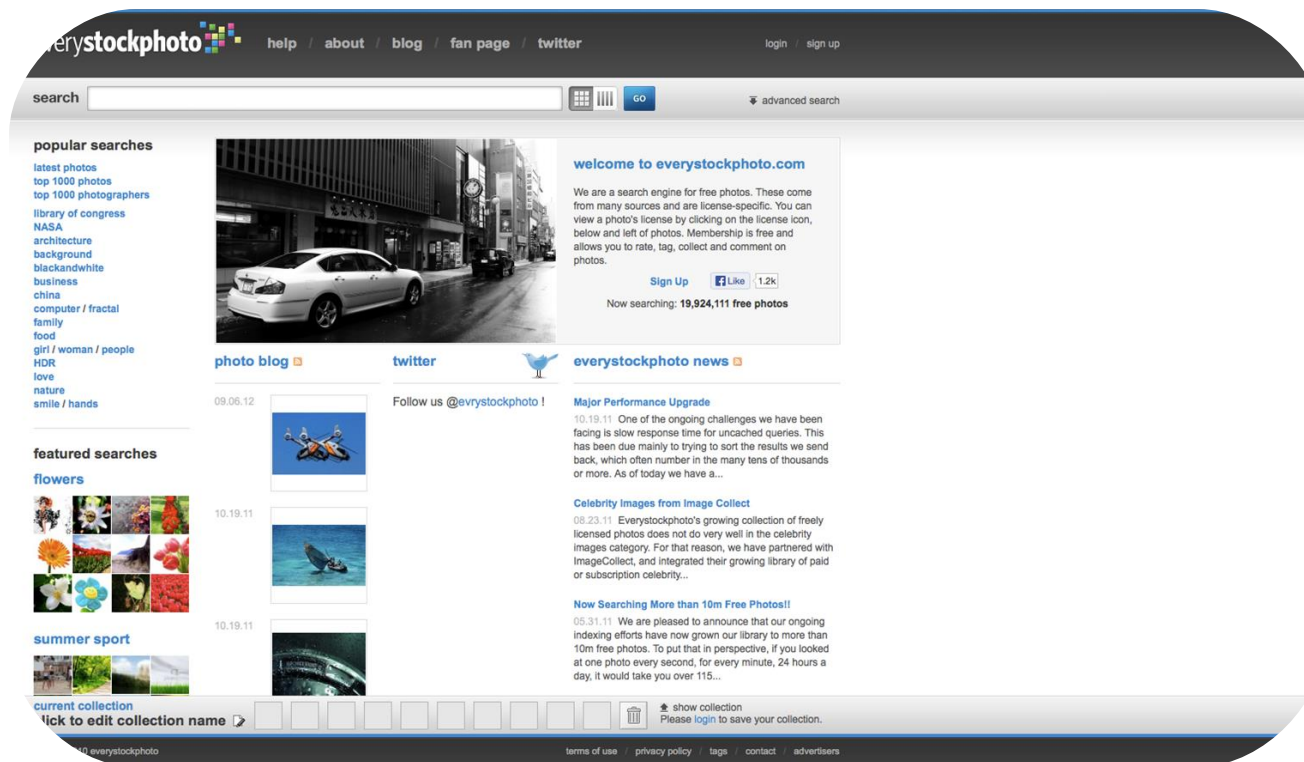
everystockphoto help / about / blog / fan page / twitter

login / sign up

search GO

advanced search

popular searches

latest photos
top 1000 photos
top 1000 photographers
library of congress
NASA
architecture
background
blackandwhite
business
china
computer / fractal
family
food
girl / woman / people
HDR
love
nature
smile / hands

featured searches

flowers

summer sport

welcome to everystockphoto.com

We are a search engine for free photos. These come from many sources and are license-specific. You can view a photo's license by clicking on the license icon, below and left of photos. Membership is free and allows you to rate, tag, collect and comment on photos.

Sign Up Like 1.2k

Now searching: 19,924,111 free photos

photo blog

09.06.12

10.19.11

10.19.11

twitter

Follow us @evrystockphoto !

everystockphoto news

Major Performance Upgrade

10.19.11 One of the ongoing challenges we have been facing is slow response time for uncached queries. This has been due mainly to trying to sort the results we send back, which often number in the many tens of thousands or more. As of today we have a...

Celebrity Images from Image Collect

08.23.11 Everystockphoto's growing collection of freely licensed photos does not do very well in the celebrity images category. For that reason, we have partnered with ImageCollect, and integrated their growing library of paid or subscription celebrity...

Now Searching More than 10m Free Photos!!

05.31.11 We are pleased to announce that our ongoing indexing efforts have now grown our library to more than 10m free photos. To put that in perspective, if you looked at one photo every second, for every minute, 24 hours a day, it would take you over 115...

current collection
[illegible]lick to edit collection name

show collection
Please login to save your collection.

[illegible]10 everystockphoto

terms of use / privacy policy / tags / contact / advertisers